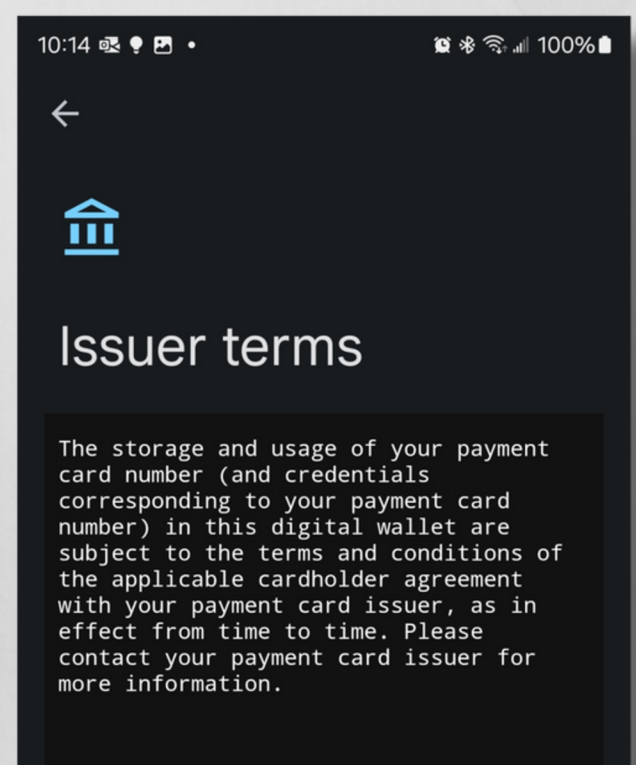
10:14 • 100%

Issuer terms

The storage and usage of your payment card number (and credentials corresponding to your payment card number) in this digital wallet are subject to the terms and conditions of the applicable cardholder agreement with your payment card issuer, as in effect from time to time. Please contact your payment card issuer for more information.